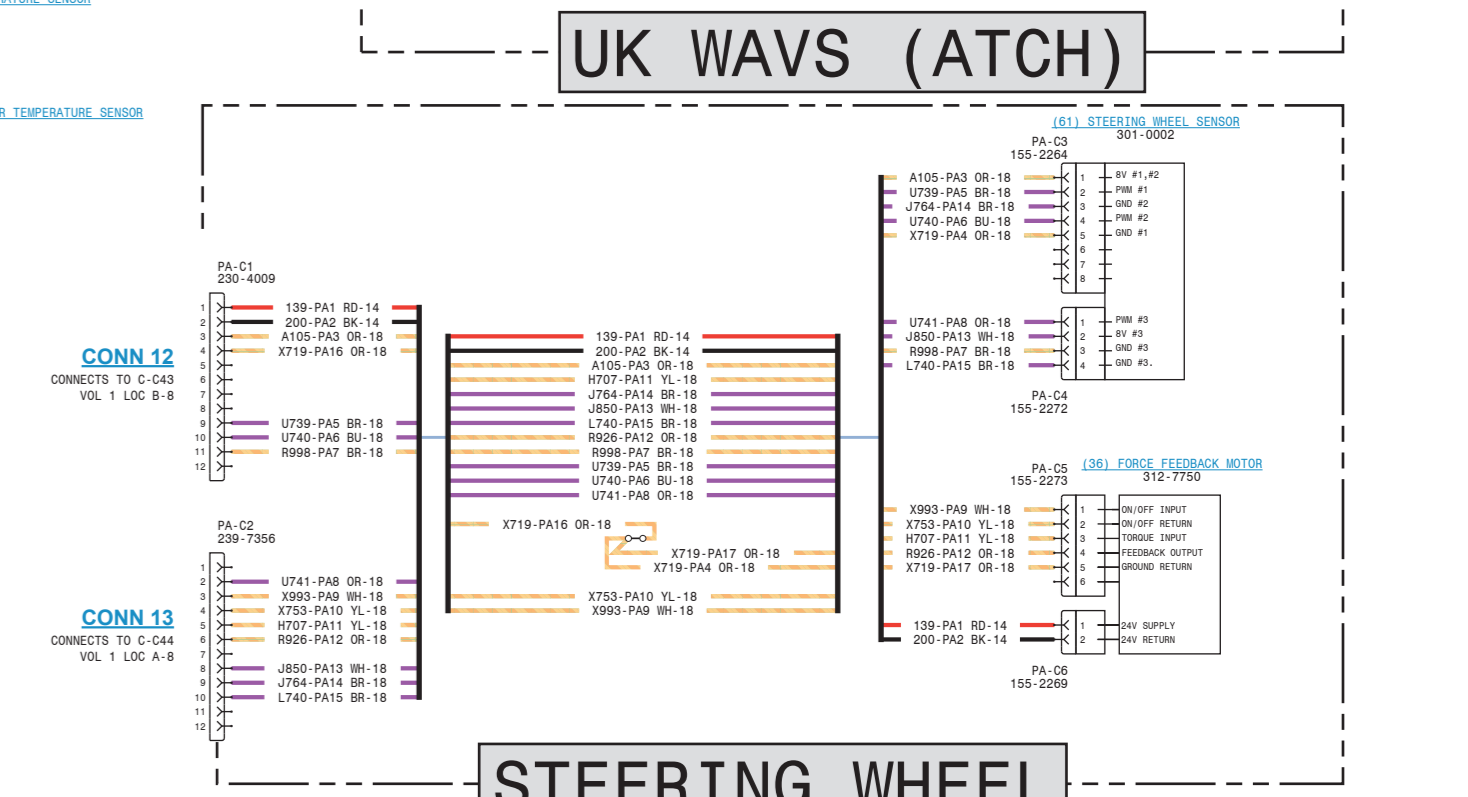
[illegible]ATURE SENSOR

UK WAVS (ATCH)

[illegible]R TEMPERATURE SENSOR

(61) STEERING WHEEL SENSOR
301-0002

PA-C3
155-2264

A105-PA3 OR-18
U739-PA5 BR-18
J764-PA14 BR-18
U740-PA6 BU-18
X719-PA4 OR-18

1 8V #1,#2
2 PWM #1
3 GND #2
4 PWM #2
5 GND #1
6
7
8

U741-PA8 OR-18
J850-PA13 WH-18
R998-PA7 BR-18
L740-PA15 BR-18

1 PWM #3
2 8V #3
3 GND #3
4 GND #3.

PA-C4
155-2272

PA-C1
230-4009

1 139-PA1 RD-14
2 200-PA2 BK-14
3 A105-PA3 OR-18
4 X719-PA16 OR-18
5
6
7
8
9 U739-PA5 BR-18
10 U740-PA6 BU-18
11 R998-PA7 BR-18
12

CONN 12
CONNECTS TO C-C43
VOL 1 LOC B-8

139-PA1 RD-14
200-PA2 BK-14
A105-PA3 OR-18
H707-PA11 YL-18
J764-PA14 BR-18
J850-PA13 WH-18
L740-PA15 BR-18
R926-PA12 OR-18
R998-PA7 BR-18
U739-PA5 BR-18
U740-PA6 BU-18
U741-PA8 OR-18

X719-PA16 OR-18
X719-PA17 OR-18
X719-PA4 OR-18

X753-PA10 YL-18
X993-PA9 WH-18

PA-C5
155-2273

(36) FORCE FEEDBACK MOTOR
312-7750

X993-PA9 WH-18
X753-PA10 YL-18
H707-PA11 YL-18
R926-PA12 OR-18
X719-PA17 OR-18

1 ON/OFF INPUT
2 ON/OFF RETURN
3 TORQUE INPUT
4 FEEDBACK OUTPUT
5 GROUND RETURN
6

139-PA1 RD-14
200-PA2 BK-14

1 24V SUPPLY
2 24V RETURN

PA-C6
155-2269

PA-C2
239-7356

1
2 U741-PA8 OR-18
3 X993-PA9 WH-18
4 X753-PA10 YL-18
5 H707-PA11 YL-18
6 R926-PA12 OR-18
7
8 J850-PA13 WH-18
9 J764-PA14 BR-18
10 L740-PA15 BR-18
11
12

CONN 13
CONNECTS TO C-C44
VOL 1 LOC A-8

STEERING WHEEL